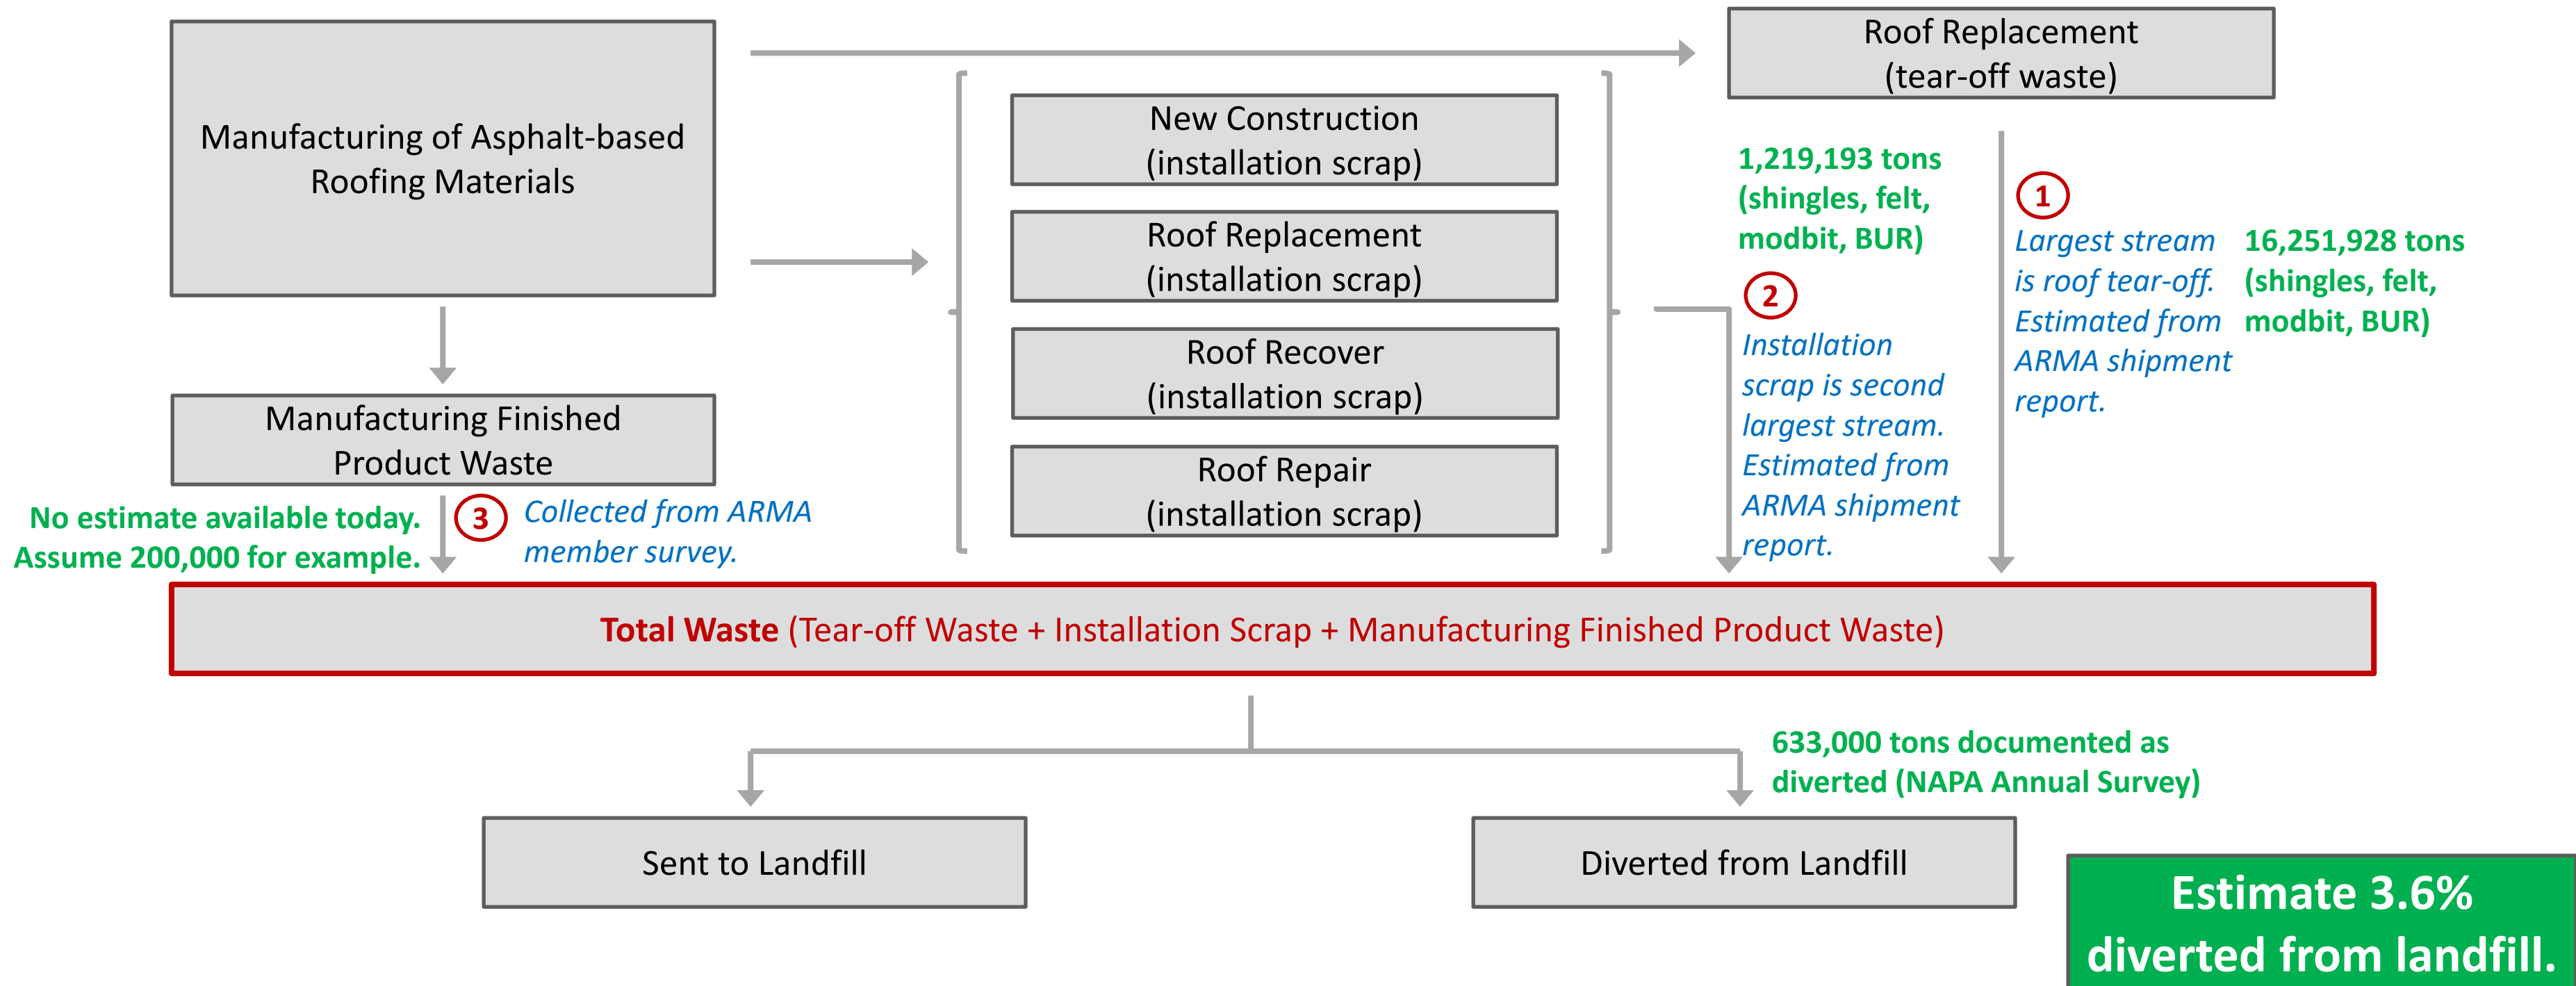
Manufacturing of Asphalt-based Roofing Materials

Roof Replacement (tear-off waste)

New Construction (installation scrap)

Roof Replacement (installation scrap)

Roof Recover (installation scrap)

Roof Repair (installation scrap)

1,219,193 tons (shingles, felt, modbit, BUR)

2

Installation scrap is second largest stream. Estimated from ARMA shipment report.

1

Largest stream is roof tear-off. Estimated from ARMA shipment report.

16,251,928 tons (shingles, felt, modbit, BUR)

Manufacturing Finished Product Waste

No estimate available today. Assume 200,000 for example.

3

Collected from ARMA member survey.

Total Waste (Tear-off Waste + Installation Scrap + Manufacturing Finished Product Waste)

633,000 tons documented as diverted (NAPA Annual Survey)

Sent to Landfill

Diverted from Landfill

Estimate 3.6% diverted from landfill.